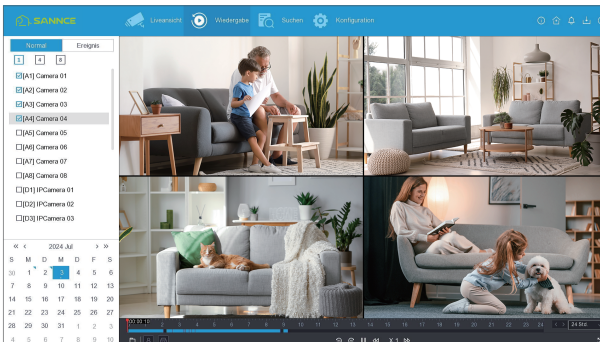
SANNCE Liveansicht Wiedergabe Suchen Konfiguration

Normal Ereignis

2 4 8

[A1] Camera 01
[A2] Camera 02
[A3] Camera 03
[A4] Camera 04
[A5] Camera 05
[A6] Camera 06
[A7] Camera 07
[A8] Camera 08
[D1] IPCamera 01
[D2] IPCamera 02
[D3] IPCamera 03

« ‹ 2024 Jul › »

| S | M | D | M | D | F | S |
|---|---|---|---|---|---|---|
| 30 | 1 | 2 | 3 | 4 | 5 | 6 |
| 7 | 8 | 9 | 10 | 11 | 12 | 13 |
| 14 | 15 | 16 | 17 | 18 | 19 | 20 |
| 21 | 22 | 23 | 24 | 25 | 26 | 27 |
| 28 | 29 | 30 | 31 | 1 | 2 | 3 |
| 4 | 5 | 6 | 7 | 8 | 9 | 10 |

00:00:10 1 2 3 4 5 6 7 8 9 10 11 12 13 14 15 16 17 18 19 20 21 22 23 24 Std

X1